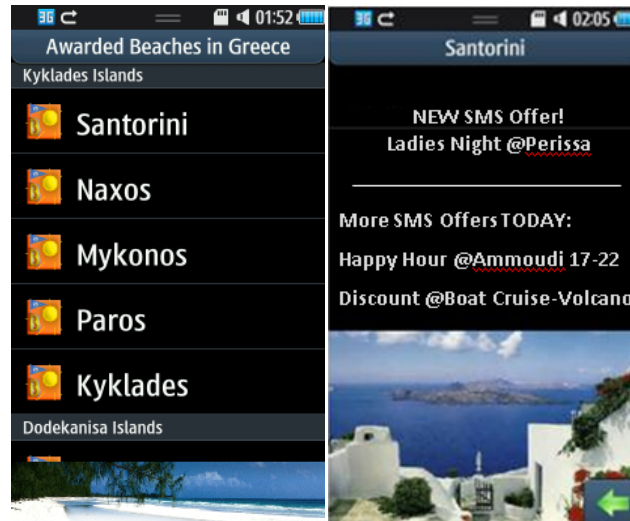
3G 01:52
Awarded Beaches in Greece
Kyklades Islands
Santorini
Naxos
Mykonos
Paros
Kyklades
Dodekanisa Islands

3G 02:05
Santorini
NEW SMS Offer!
Ladies Night @Perissa
More SMS Offers TODAY:
Happy Hour @Ammoudi 17-22
Discount @Boat Cruise-Volcano